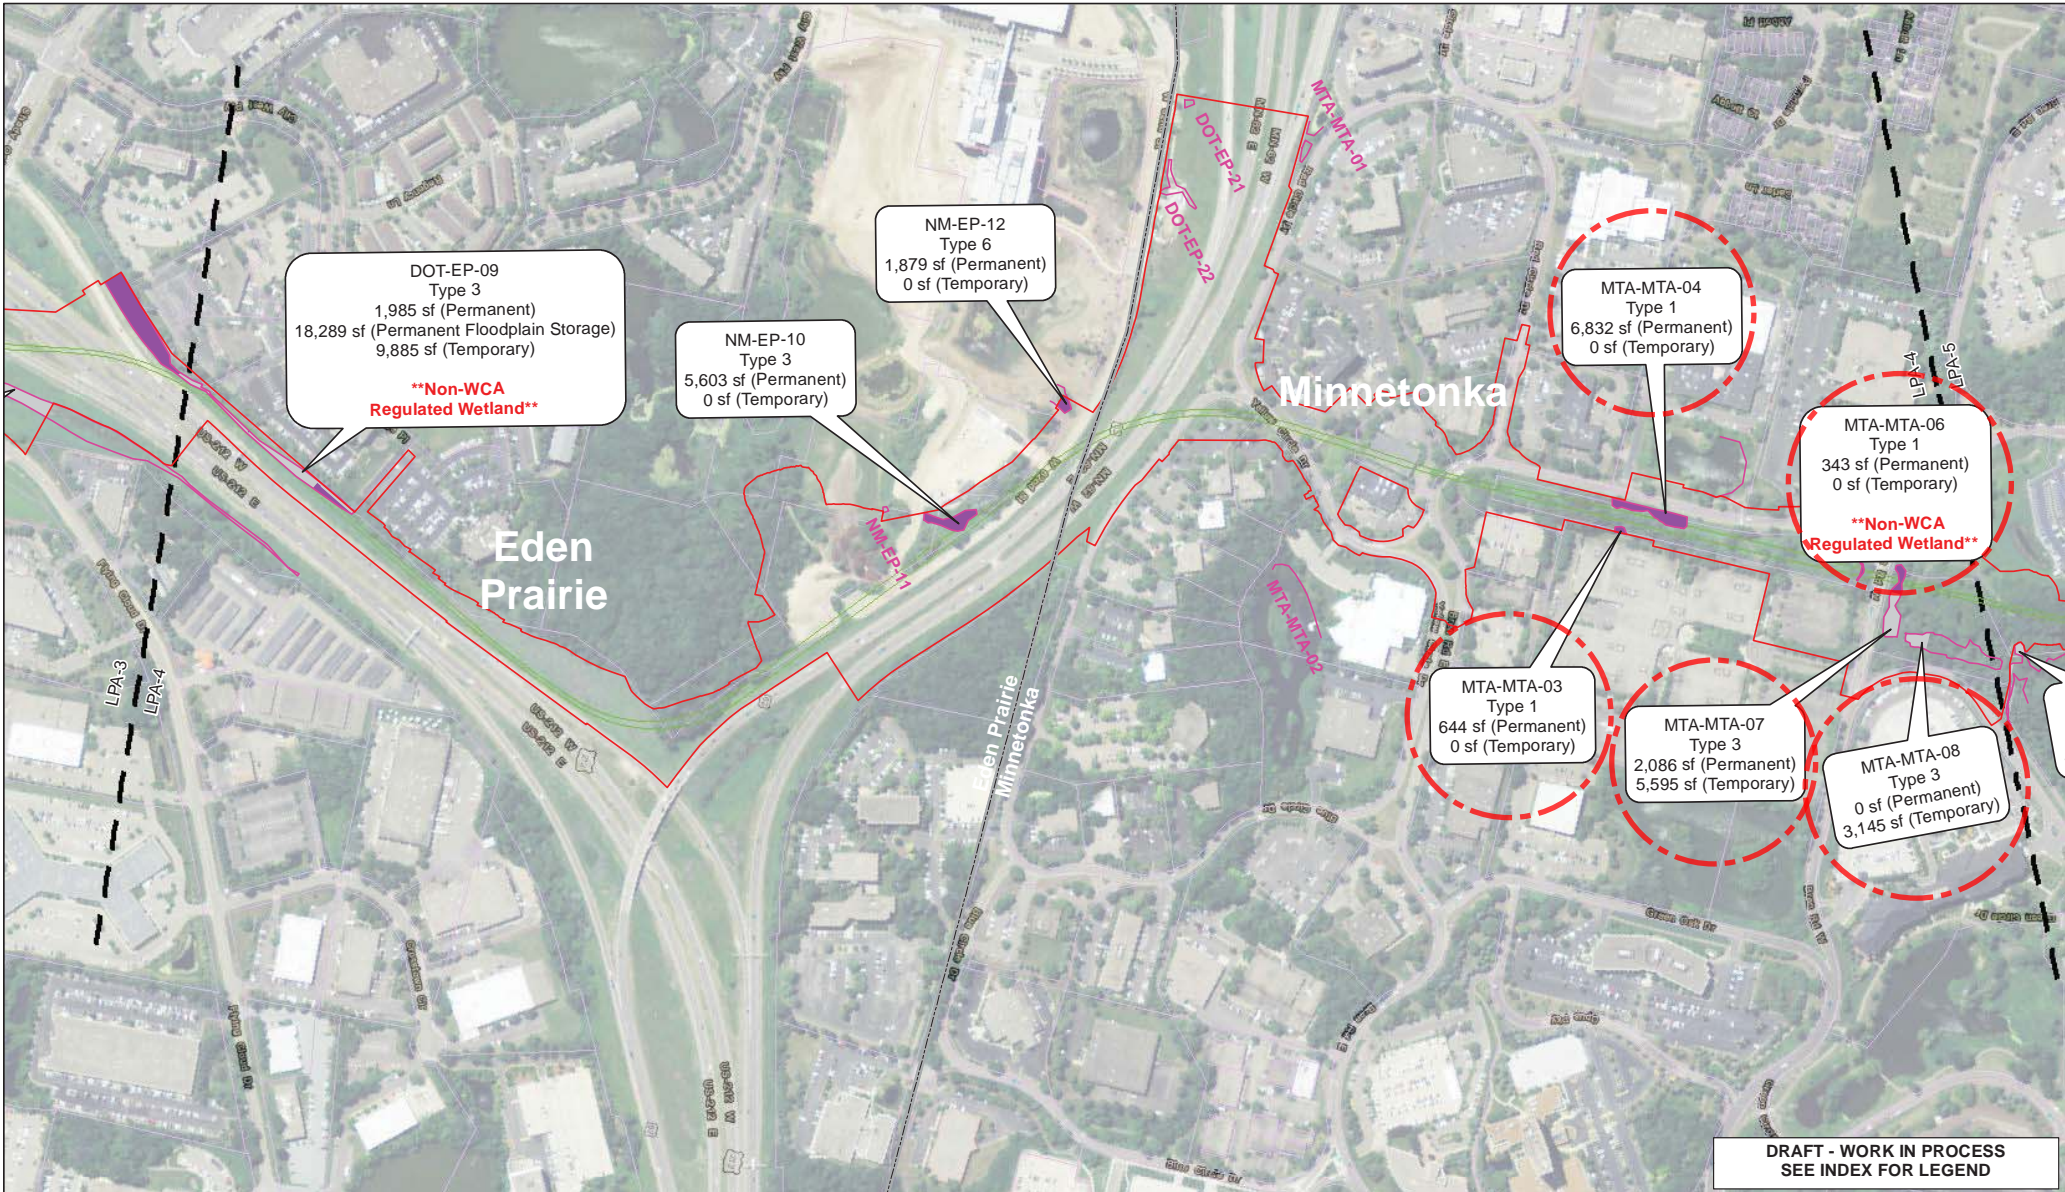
DOT-EP-09
Type 3
1,985 sf (Permanent)
18,289 sf (Permanent Floodplain Storage)
9,885 sf (Temporary)
**Non-WCA Regulated Wetland**

NM-EP-12
Type 6
1,879 sf (Permanent)
0 sf (Temporary)

NM-EP-10
Type 3
5,603 sf (Permanent)
0 sf (Temporary)

DOT-EP-21

DOT-EP-22

MTA-MTA-01

Minnetonka

MTA-MTA-04
Type 1
6,832 sf (Permanent)
0 sf (Temporary)

LPA-4
LPA-5

MTA-MTA-06
Type 1
343 sf (Permanent)
0 sf (Temporary)
**Non-WCA Regulated Wetland**

Eden Prairie

NM-EP-11

MTA-MTA-02

LPA-3
LPA-4

US-212 W
US-212 E

Eden Prairie
Minnetonka

MTA-MTA-03
Type 1
644 sf (Permanent)
0 sf (Temporary)

MTA-MTA-07
Type 3
2,086 sf (Permanent)
5,595 sf (Temporary)

MTA-MTA-08
Type 3
0 sf (Permanent)
3,145 sf (Temporary)

DRAFT - WORK IN PROCESS
SEE INDEX FOR LEGEND